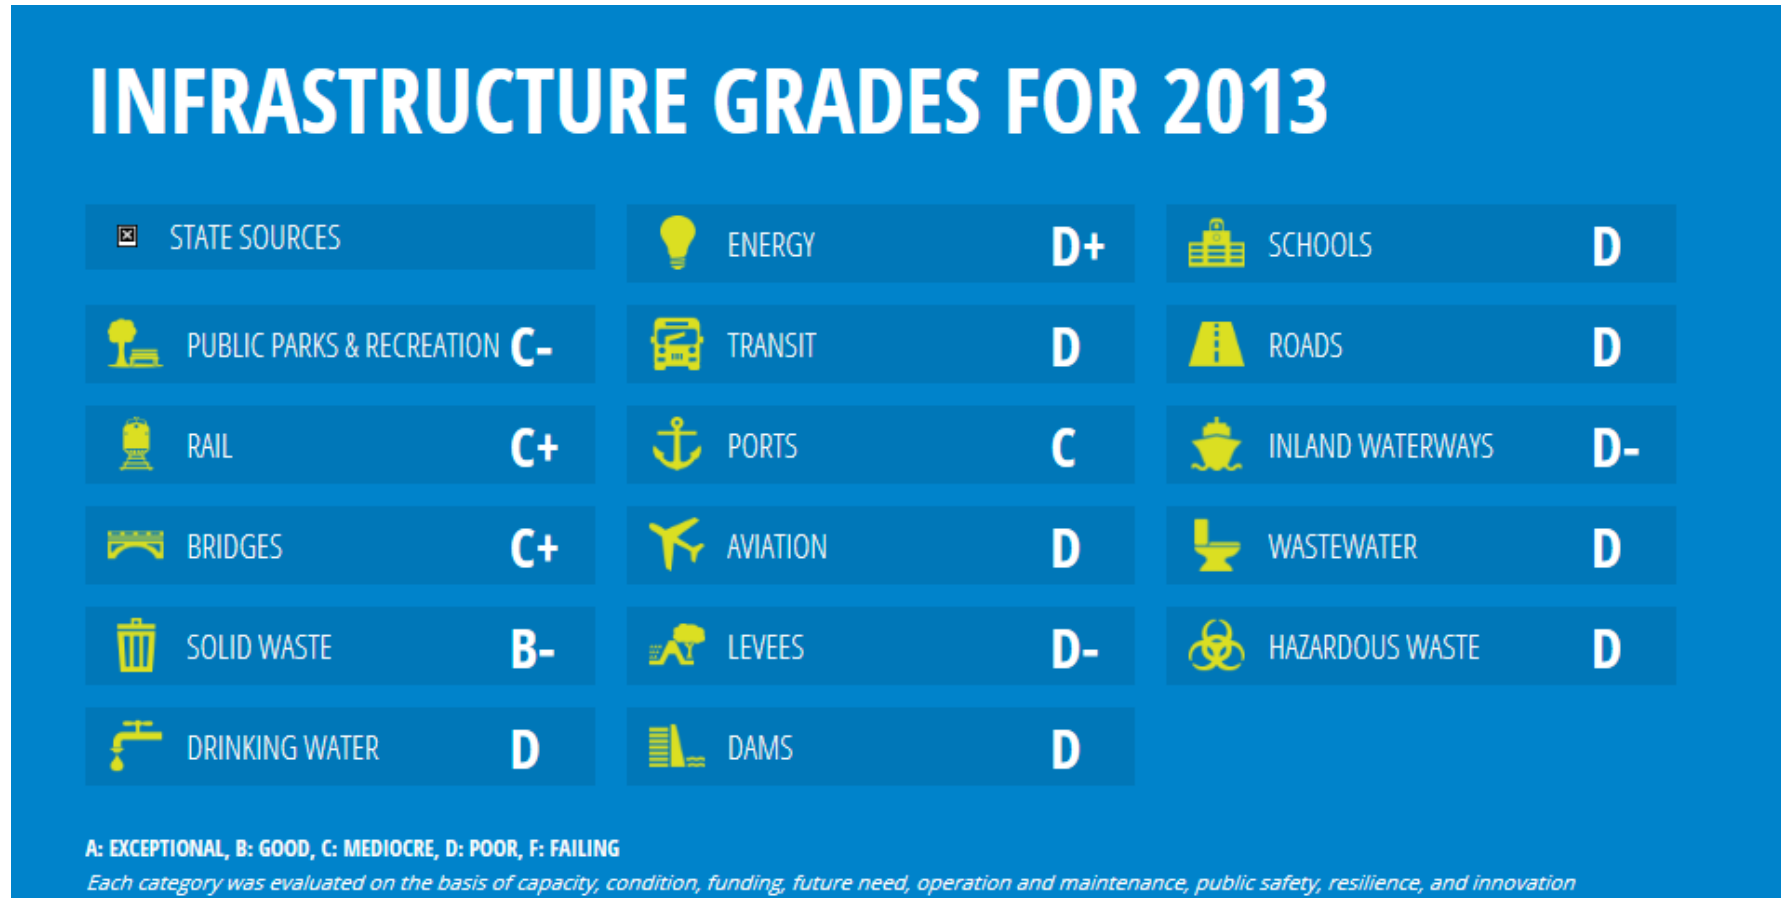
INFRASTRUCTURE GRADES FOR 2013

STATE SOURCES

PUBLIC PARKS & RECREATION C-

RAIL C+

BRIDGES C+

SOLID WASTE B-

DRINKING WATER D

ENERGY D+

TRANSIT D

PORTS C

AVIATION D

LEVEES D-

DAMS D

SCHOOLS D

ROADS D

INLAND WATERWAYS D-

WASTEWATER D

HAZARDOUS WASTE D

A: EXCEPTIONAL, B: GOOD, C: MEDIOCRE, D: POOR, F: FAILING

Each category was evaluated on the basis of capacity, condition, funding, future need, operation and maintenance, public safety, resilience, and innovation